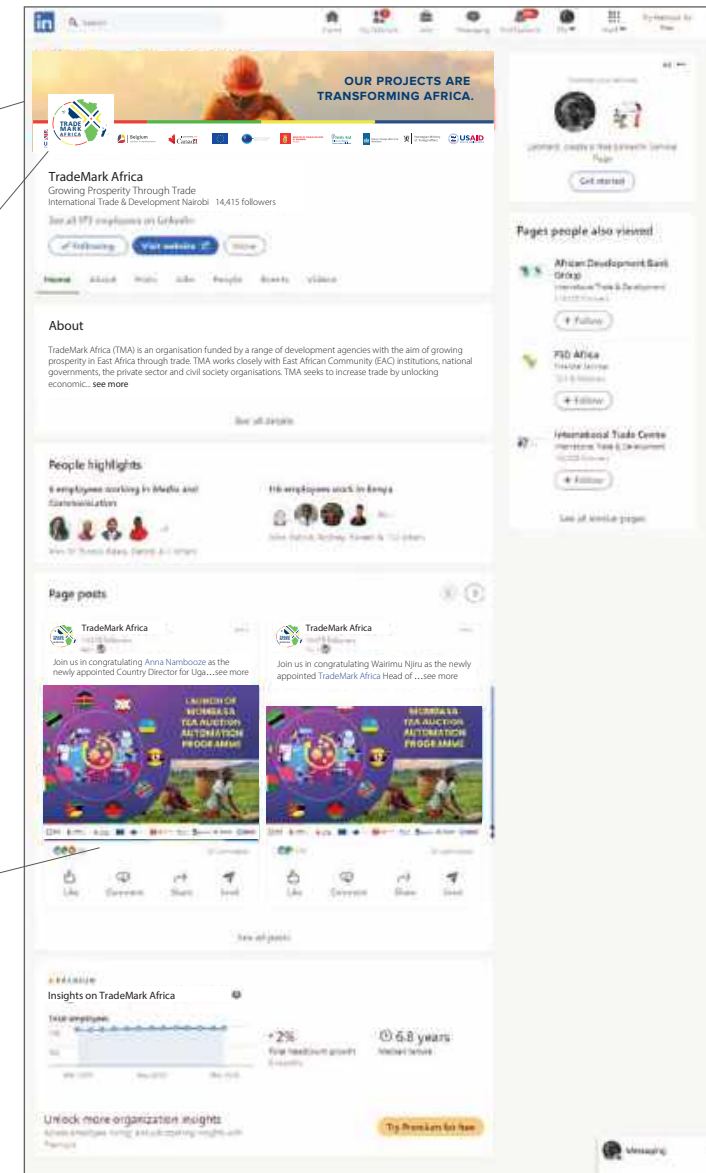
in

OUR PROJECTS ARE TRANSFORMING AFRICA.

TRADE MARK AFRICA

Belgium Canada USAID

TradeMark Africa
Growing Prosperity Through Trade
International Trade & Development Nairobi 14,415 followers

Following Visit website More

About

TradeMark Africa (TMA) is an organisation funded by a range of development agencies with the aim of growing prosperity in East Africa through trade. TMA works closely with East African Community (EAC) institutions, national governments, the private sector and civil society organisations. TMA seeks to increase trade by unlocking economic... see more

See all details

People highlights

Page posts

TradeMark Africa
Join us in congratulating Anna Nambooze as the newly appointed Country Director for Uga…see more

LAUNCH OF MOMBASA TEA AUCTION AUTOMATION PROGRAMME

TradeMark Africa
Join us in congratulating Wairimu Njiru as the newly appointed TradeMark Africa Head of …see more

LAUNCH OF MOMBASA TEA AUCTION AUTOMATION PROGRAMME

Like Comment Share Send
Like Comment Share Send

See all posts

Insights on TradeMark Africa

+2%
6.8 years

Unlock more organization insights

Try Premium for free

Get started

Pages people also viewed

African Development Bank Group
+ Follow

FSD Africa
+ Follow

International Trade Centre
+ Follow

See all similar pages

Messaging